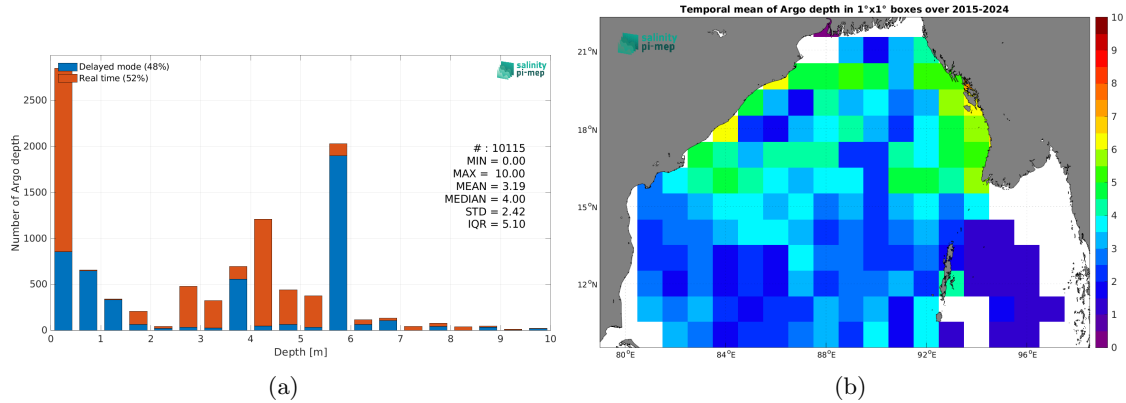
Delayed mode (48%)
Real time (52%)

salinity
pi-mep

Number of Argo depth

2500
2000
1500
1000
500
0

# : 10115
MIN = 0.00
MAX = 10.00
MEAN = 3.19
MEDIAN = 4.00
STD = 2.42
IQR = 5.10

0 1 2 3 4 5 6 7 8 9 10
Depth [m]

(a)

Temporal mean of Argo depth in 1°x1° boxes over 2015-2024

salinity
pi-mep

21°N
18°N
15°N
12°N

80°E 84°E 88°E 92°E 96°E

10
9
8
7
6
5
4
3
2
1
0

(b)